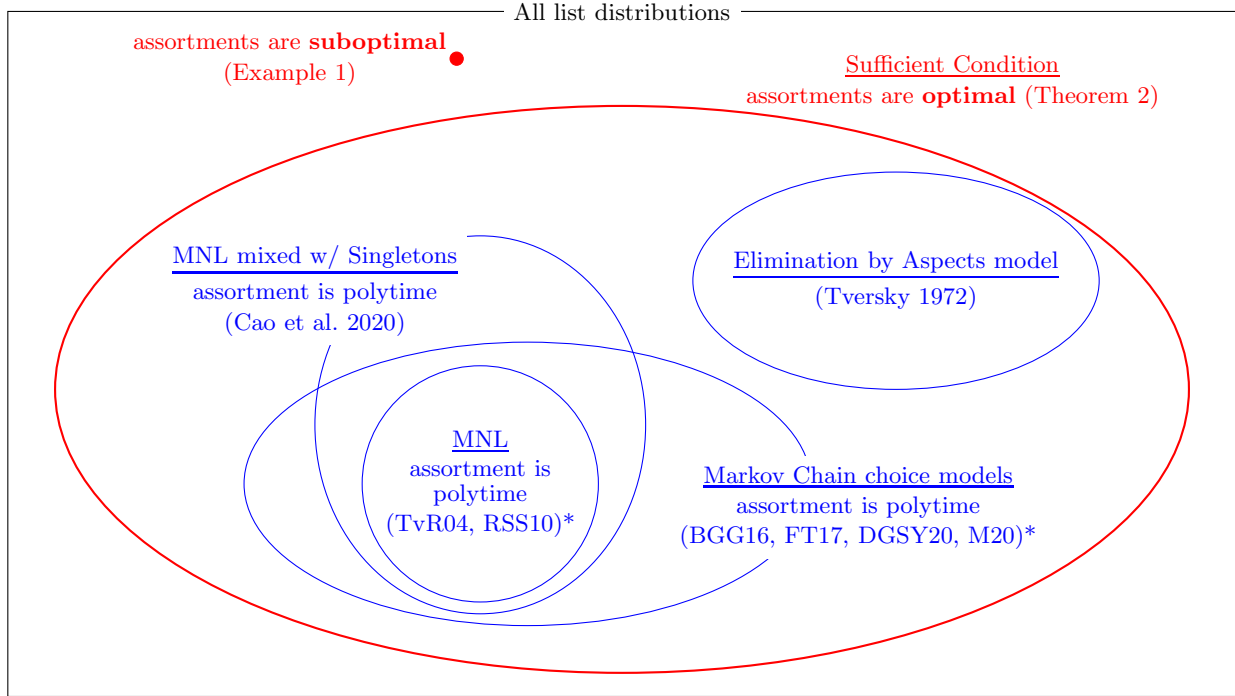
All list distributions

assortments are **suboptimal**
(Example 1)

Sufficient Condition
assortments are **optimal** (Theorem 2)

MNL mixed w/ Singletons
assortment is polytime
(Cao et al. 2020)

Elimination by Aspects model
(Tversky 1972)

MNL
assortment is polytime
(TvR04, RSS10)*

Markov Chain choice models
assortment is polytime
(BGG16, FT17, DGSY20, M20)*